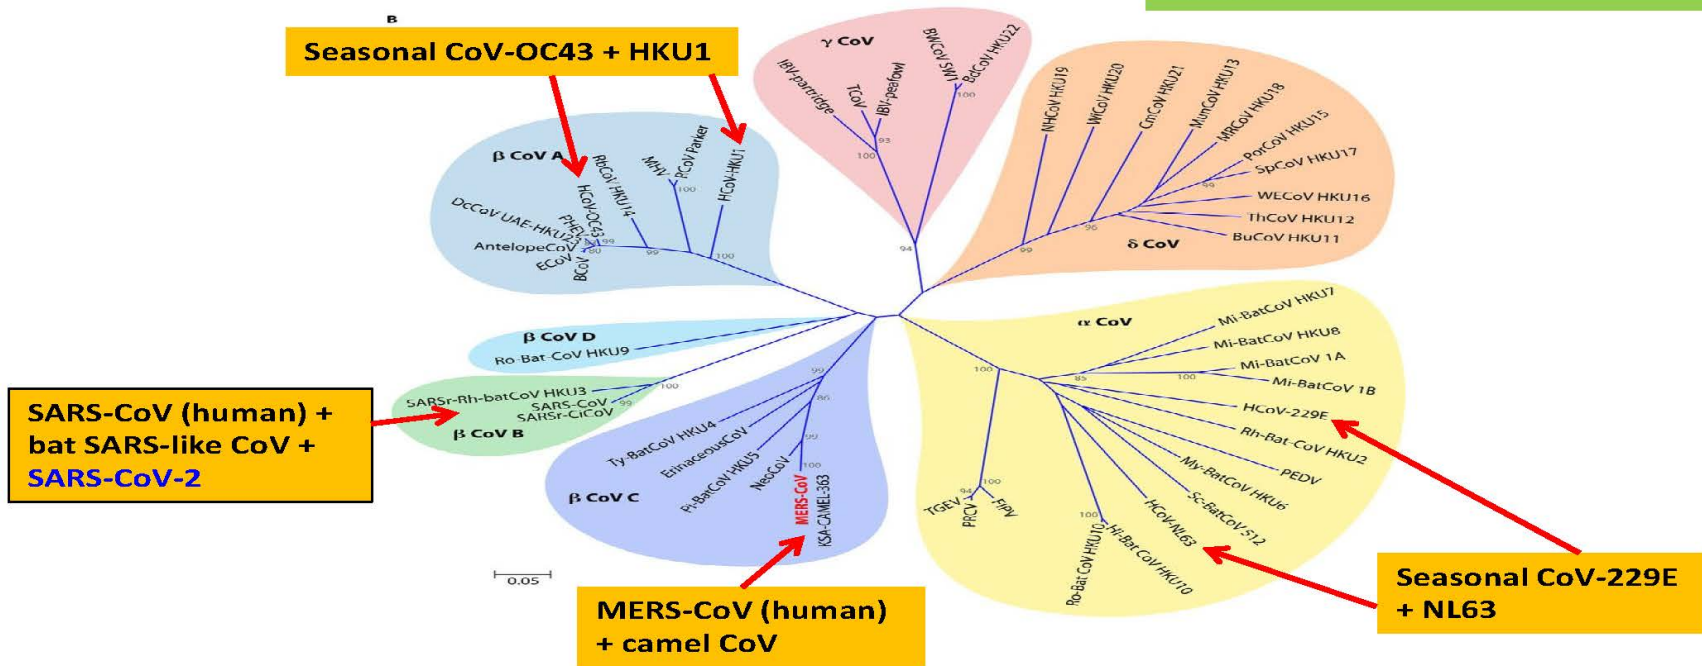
B

Seasonal CoV-OC43 + HKU1

γ CoV
IBV-partridge
TCoV
IBV-peafowl
BWCoV SW1
BdCoV HKU22
100
93
100
94

NHCoV HKU19
WiCoV HKU20
CmCoV HKU21
MunCoV HKU13
MRCoV HKU18
PorCoV HKU15
SpCoV HKU17
WECoV HKU16
ThCoV HKU12
BuCoV HKU11
99
99
96
δ CoV

β CoV A
RbCoV HKU14
HCoV-OC43
MHV
RCoV Parker
HCoV-HKU1
DcCoV UAE-HKU23
PHEV
AntelopeCoV
ECoV
BCoV
99
99
100
100
100

β CoV D
Ro-Bat-CoV HKU9

SARS-CoV (human) + bat SARS-like CoV + SARS-CoV-2

SARSr-Rh-batCoV HKU3
SARS-CoV
SARSr-CiCoV
99
100
β CoV B

Ty-BatCoV HKU4
ErinaceousCoV
Pi-BatCoV HKU5
NeoCoV
MERS-CoV
KSA-CAMEL-363
99
86
99
100
β CoV C

0.05

MERS-CoV (human) + camel CoV

α CoV
Mi-BatCoV HKU7
Mi-BatCoV HKU8
Mi-BatCoV 1A
Mi-BatCoV 1B
HCoV-229E
Rh-Bat-CoV HKU2
PEDV
My-BatCoV HKU6
Sc-BatCoV 512
HCoV-NL63
Hi-Bat CoV HKU10
Ro-Bat CoV HKU10
TGEV
PRCV
FIPV
100
85
100
100
94
100

Seasonal CoV-229E + NL63